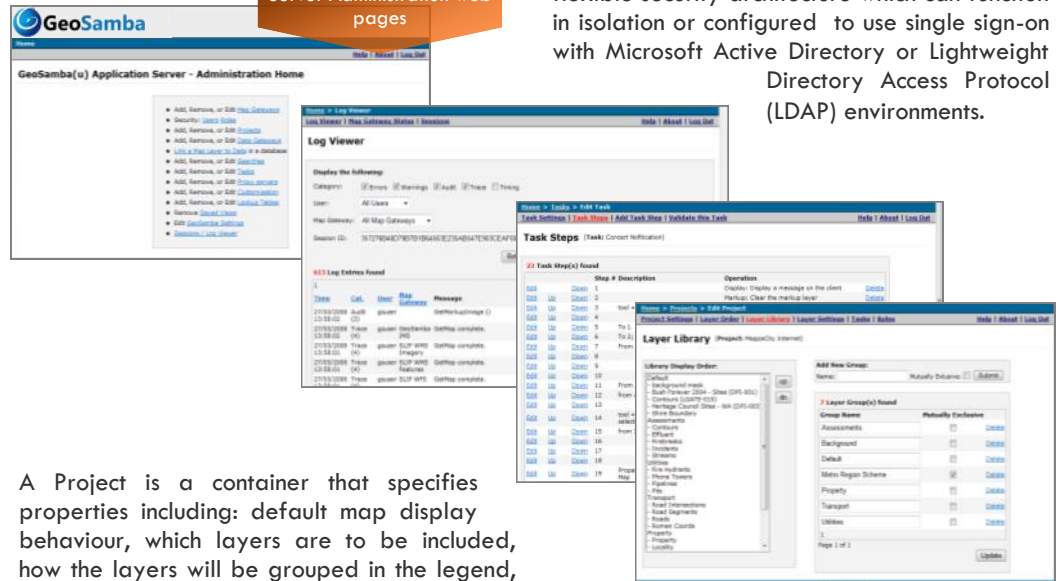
GeoSamba

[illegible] pages

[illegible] in isolation or configured to use single sign-on with Microsoft Active Directory or Lightweight Directory Access Protocol (LDAP) environments.

Home

Help | About | Log Out

GeoSamba(u) Application Server - Administration Home

Add, Remove, or Edit Map Gateways
Security: Users Roles
Add, Remove, or Edit Projects
Add, Remove, or Edit Data Gateways
Link a Map Layer to Data in a database
Add, Remove, or Edit Searches
Add, Remove, or Edit Tasks
Add, Remove, or Edit Proxy servers
Add, Remove, or Edit Customisation
Add, Remove, or Edit Lookup Tables
Remove Saved Views
Edit GeoSamba Settings
Sessions / Log Viewer

Home > Log Viewer

Log Viewer | Map Gateway Status | Sessions

Help | About | Log Out

Log Viewer

Display the following:

Category: Errors Warnings Audit Trace Timing

User: All Users

Map Gateway: All Map Gateways

Session ID: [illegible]

613 Log Entries found

| Time | Cat. | User | Map Gateway | Message |
|---|---|---|---|---|
| 27/03/2008 13:58:02 | Audit (3) | gsuser | | GetMarkupImage |
| 27/03/2008 13:58:01 | Trace (4) | gsuser | GeoSamba (MS) | GetMap complete. |
| 27/03/2008 13:58:01 | Trace (4) | gsuser | SLIP WMS Imagery | GetMap complete. |
| 27/03/2008 13:58:01 | Trace (4) | gsuser | SLIP WMS Features | GetMap complete. |
| 27/03/2008 13:58:01 | Trace (4) | gsuser | SLIP WFS | GetMap complete. |

Home > Tasks > Edit Task

Task Settings | Task Steps | Add Task Step | Validate this Task

Help | About | Log Out

Task Steps (Task: Consent Notification)

22 Task Step(s) found

| | | | Step # | Description | Operation | |
|---|---|---|---|---|---|---|
| Edit | | Down | 1 | | Display: Display a message on the client | Delete |
| Edit | Up | Down | 2 | | Markup: Clear the markup layer | Delete |

Home > Projects > Edit Project

Project Settings | Layer Order | Layer Library | Layer Settings | Tasks | Roles

Help | About | Log Out

Layer Library (Project: MegaCity Internet)

Library Display Order:

Default
- background mask
- Quoll Forever 2004 - Sites (DPI-001)
- Contours (LGATE-015)
- Heritage Council Sites - WA (DPI-003)
- Shire Boundary
Assessments
- Contours
- Effluent
- Anabranks
- Incidents
- Streams
Utilities
- Fire Hydrants
- Phone Towers
- Pipelines
- Pits
Transport
- Road Intersections
- Road Segments
- Roads
- Roman Coords
Property
- Property
- Locality

Add New Group:
Name: Mutually Exclusive: Submit

7 Layer Group(s) found

| Group Name | Mutually Exclusive | |
|---|---|---|
| Assessments | | Delete |
| Background | | Delete |
| Default | | Delete |
| Metro Region Scheme | | Delete |
| Property | | Delete |
| Transport | | Delete |
| Utilities | | Delete |

Page 1 of 1

Update

A Project is a container that specifies properties including: default map display behaviour, which layers are to be included, how the layers will be grouped in the legend,